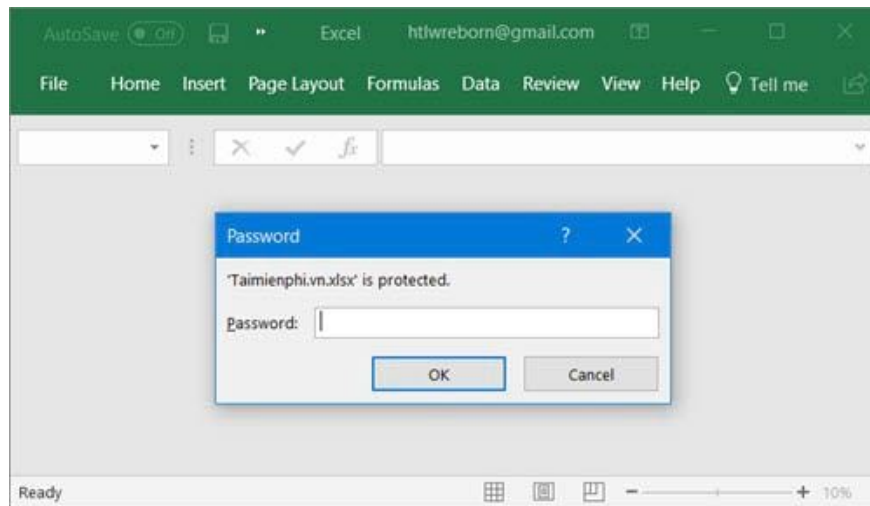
AutoSave Off Excel htlwreborn@gmail.com

File Home Insert Page Layout Formulas Data Review View Help Tell me

$f_x$

Password ? ×

'Taimienphi.vn.xlsx' is protected.

Password:

OK Cancel

Ready + 10%